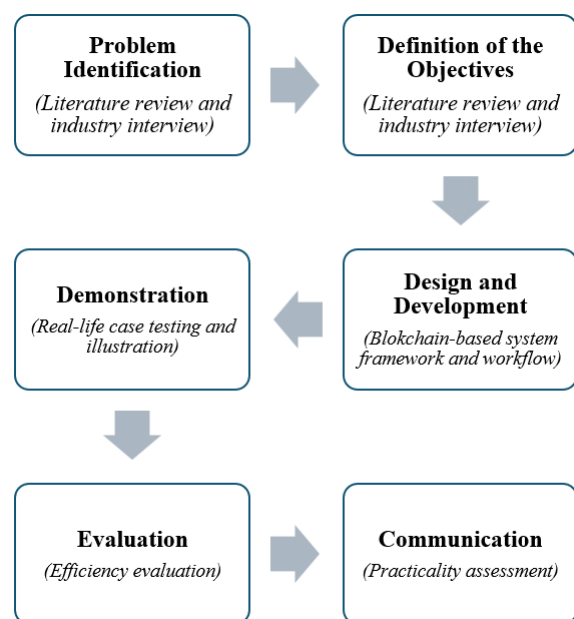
Problem Identification
(Literature review and industry interview)

Definition of the Objectives
(Literature review and industry interview)

Design and Development
(Blokchain-based system framework and workflow)

Demonstration
(Real-life case testing and illustration)

Evaluation
(Efficiency evaluation)

Communication
(Practicality assessment)